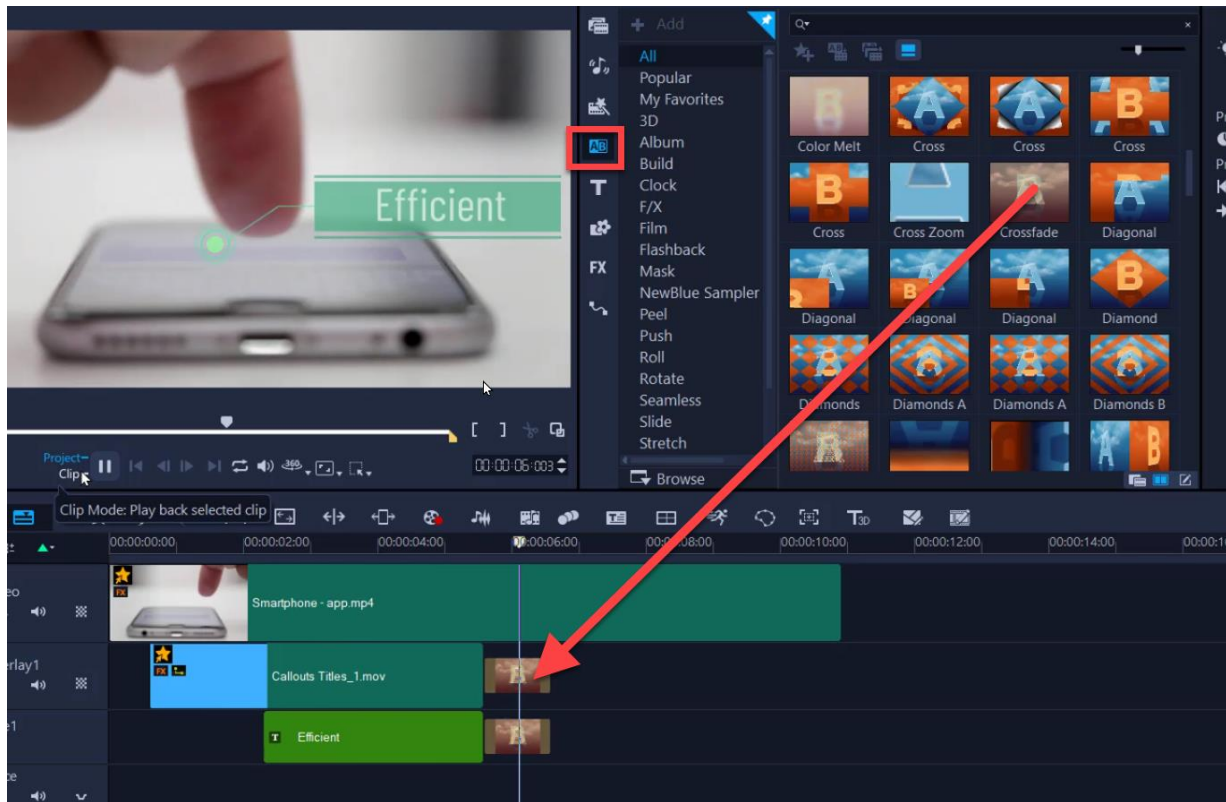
Efficient

Add

All
Popular
My Favorites
3D
Album
Build
Clock
F/X
Film
Flashback
Mask
NewBlue Sampler
Peel
Push
Roll
Rotate
Seamless
Slide
Stretch

Browse

Color Melt
Cross
Cross
Cross
Cross
Cross Zoom
Crossfade
Diagonal
Diagonal
Diagonal
Diagonal
Diamond
Diamonds
Diamonds A
Diamonds A
Diamonds B

FX

Project
Clip

00:00:06:003

Clip Mode: Play back selected clip

00:00:00:00
00:00:02:00
00:00:04:00
00:00:06:00
00:00:08:00
00:00:10:00
00:00:12:00
00:00:14:00
00:00:1

eo
Smartphone - app.mp4
erlay1
Callouts Titles_1.mov
e1
Efficient
ce